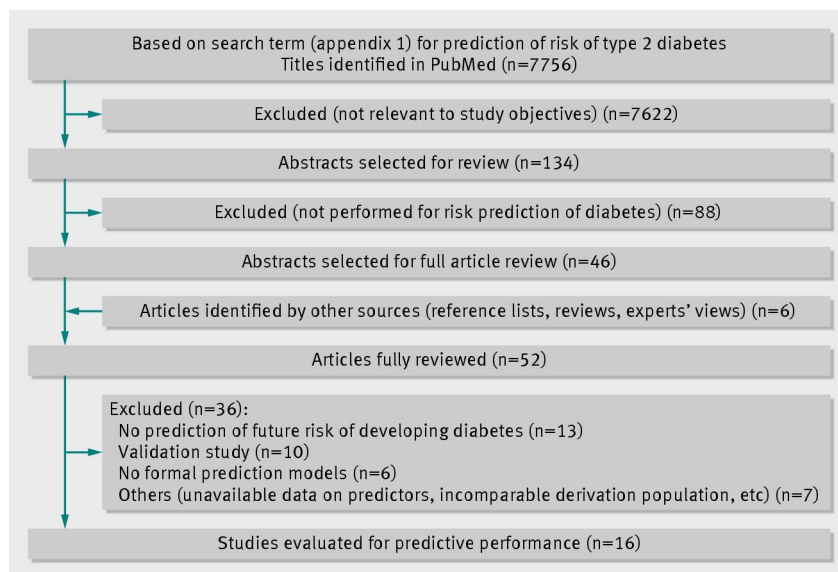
Based on search term (appendix 1) for prediction of risk of type 2 diabetes
Titles identified in PubMed (n=7756)

Excluded (not relevant to study objectives) (n=7622)

Abstracts selected for review (n=134)

Excluded (not performed for risk prediction of diabetes) (n=88)

Abstracts selected for full article review (n=46)

Articles identified by other sources (reference lists, reviews, experts' views) (n=6)

Articles fully reviewed (n=52)

Excluded (n=36):
No prediction of future risk of developing diabetes (n=13)
Validation study (n=10)
No formal prediction models (n=6)
Others (unavailable data on predictors, incomparable derivation population, etc) (n=7)

Studies evaluated for predictive performance (n=16)